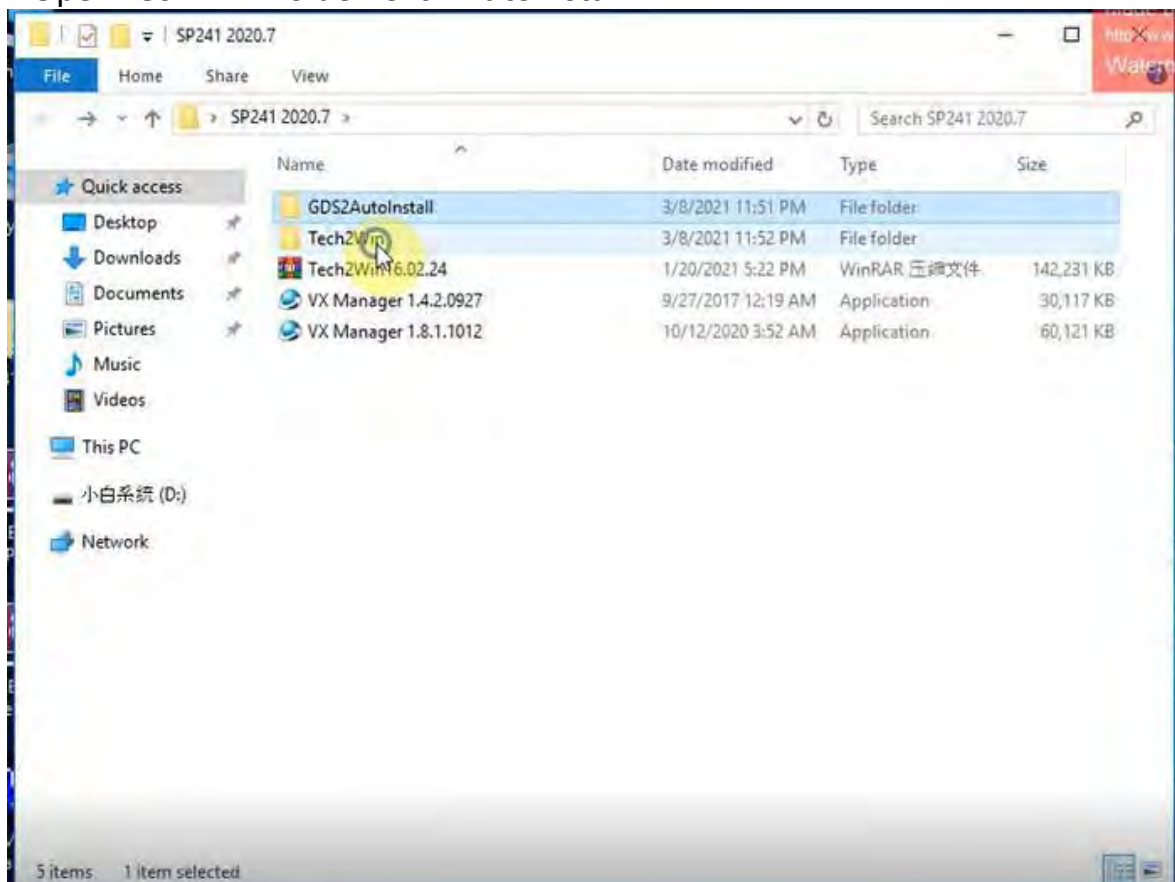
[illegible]

SP241 2020.7

File Home Share View

SP241 2020.7 › Search SP241 2020.7

| Name | Date modified | Type | Size |
|---|---|---|---|
| GDS2AutoInstall | 3/8/2021 11:51 PM | File folder | |
| Tech2Win | 3/8/2021 11:52 PM | File folder | |
| Tech2Win16.02.24 | 1/20/2021 5:22 PM | WinRAR 压缩文件 | 142,231 KB |
| VX Manager 1.4.2.0927 | 9/27/2017 12:19 AM | Application | 30,117 KB |
| VX Manager 1.8.1.1012 | 10/12/2020 3:52 AM | Application | 60,121 KB |

Quick access
Desktop
Downloads
Documents
Pictures
Music
Videos
This PC
小白系统 (D:)
Network

http://w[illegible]
Water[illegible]

5 items 1 item selected